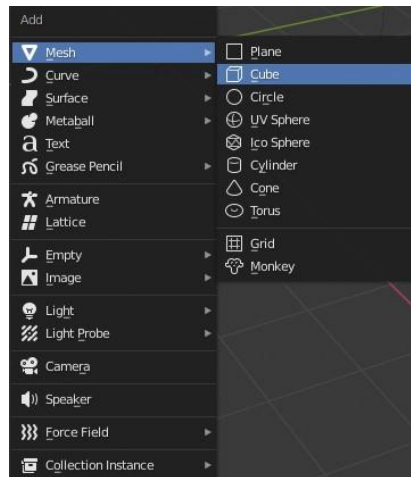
Add

Mesh
Curve
Surface
Metaball
Text
Grease Pencil

Armature
Lattice

Empty
Image

Light
Light Probe

Camera

Speaker

Force Field

Collection Instance

Plane
Cube
Circle
UV Sphere
Ico Sphere
Cylinder
Cone
Torus

Grid
Monkey